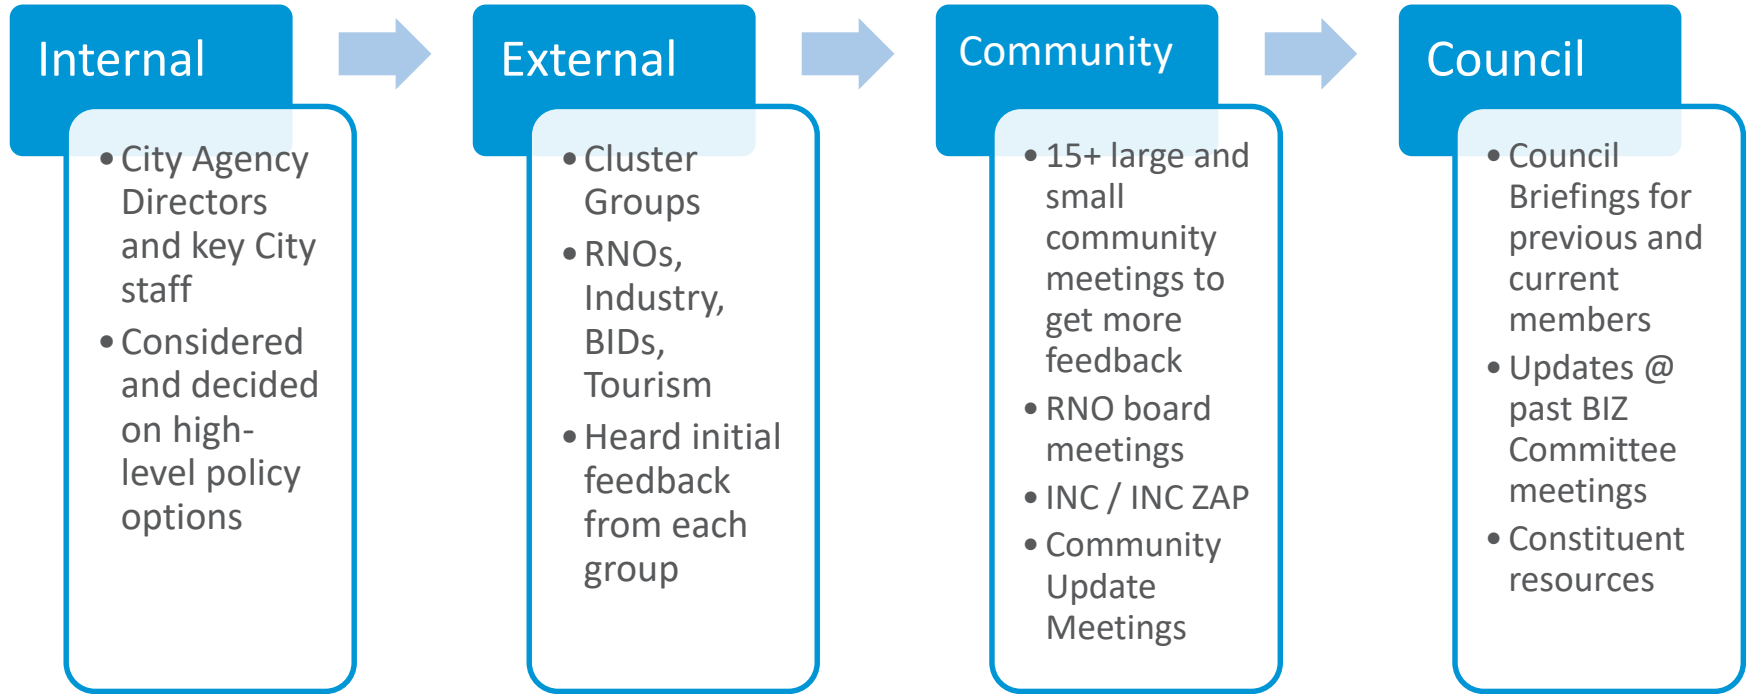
Internal

- City Agency Directors and key City staff
- Considered and decided on high-level policy options

External

- Cluster Groups
- RNOs, Industry, BIDs, Tourism
- Heard initial feedback from each group

Community

- 15+ large and small community meetings to get more feedback
- RNO board meetings
- INC / INC ZAP
- Community Update Meetings

Council

- Council Briefings for previous and current members
- Updates @ past BIZ Committee meetings
- Constituent resources